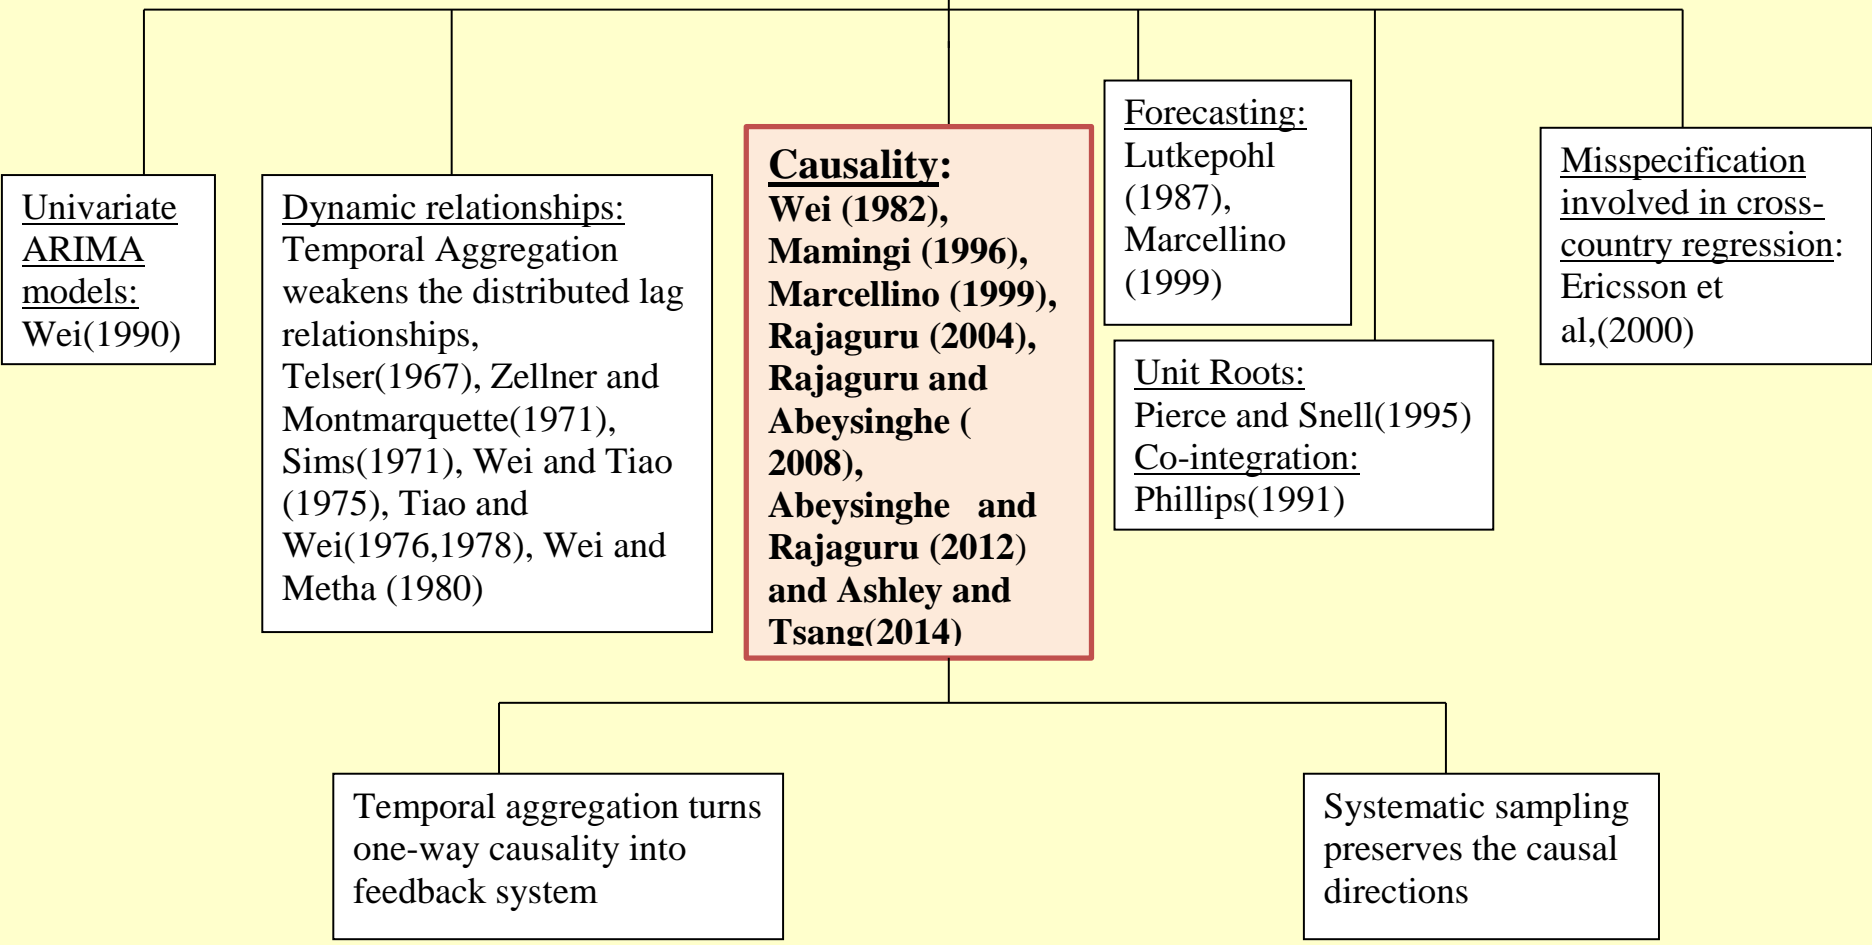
Univariate ARIMA models:
Wei(1990)

Dynamic relationships:
Temporal Aggregation weakens the distributed lag relationships,
Telser(1967), Zellner and Montmarquette(1971), Sims(1971), Wei and Tiao (1975), Tiao and Wei(1976,1978), Wei and Metha (1980)

Causality:
Wei (1982), Mamingi (1996), Marcellino (1999), Rajaguru (2004), Rajaguru and Abeysinghe ( 2008), Abeysinghe and Rajaguru (2012) and Ashley and Tsang(2014)

Forecasting:
Lutkepohl (1987), Marcellino (1999)

Unit Roots:
Pierce and Snell(1995)
Co-integration:
Phillips(1991)

Misspecification involved in cross-country regression:
Ericsson et al,(2000)

Temporal aggregation turns one-way causality into feedback system

Systematic sampling preserves the causal directions